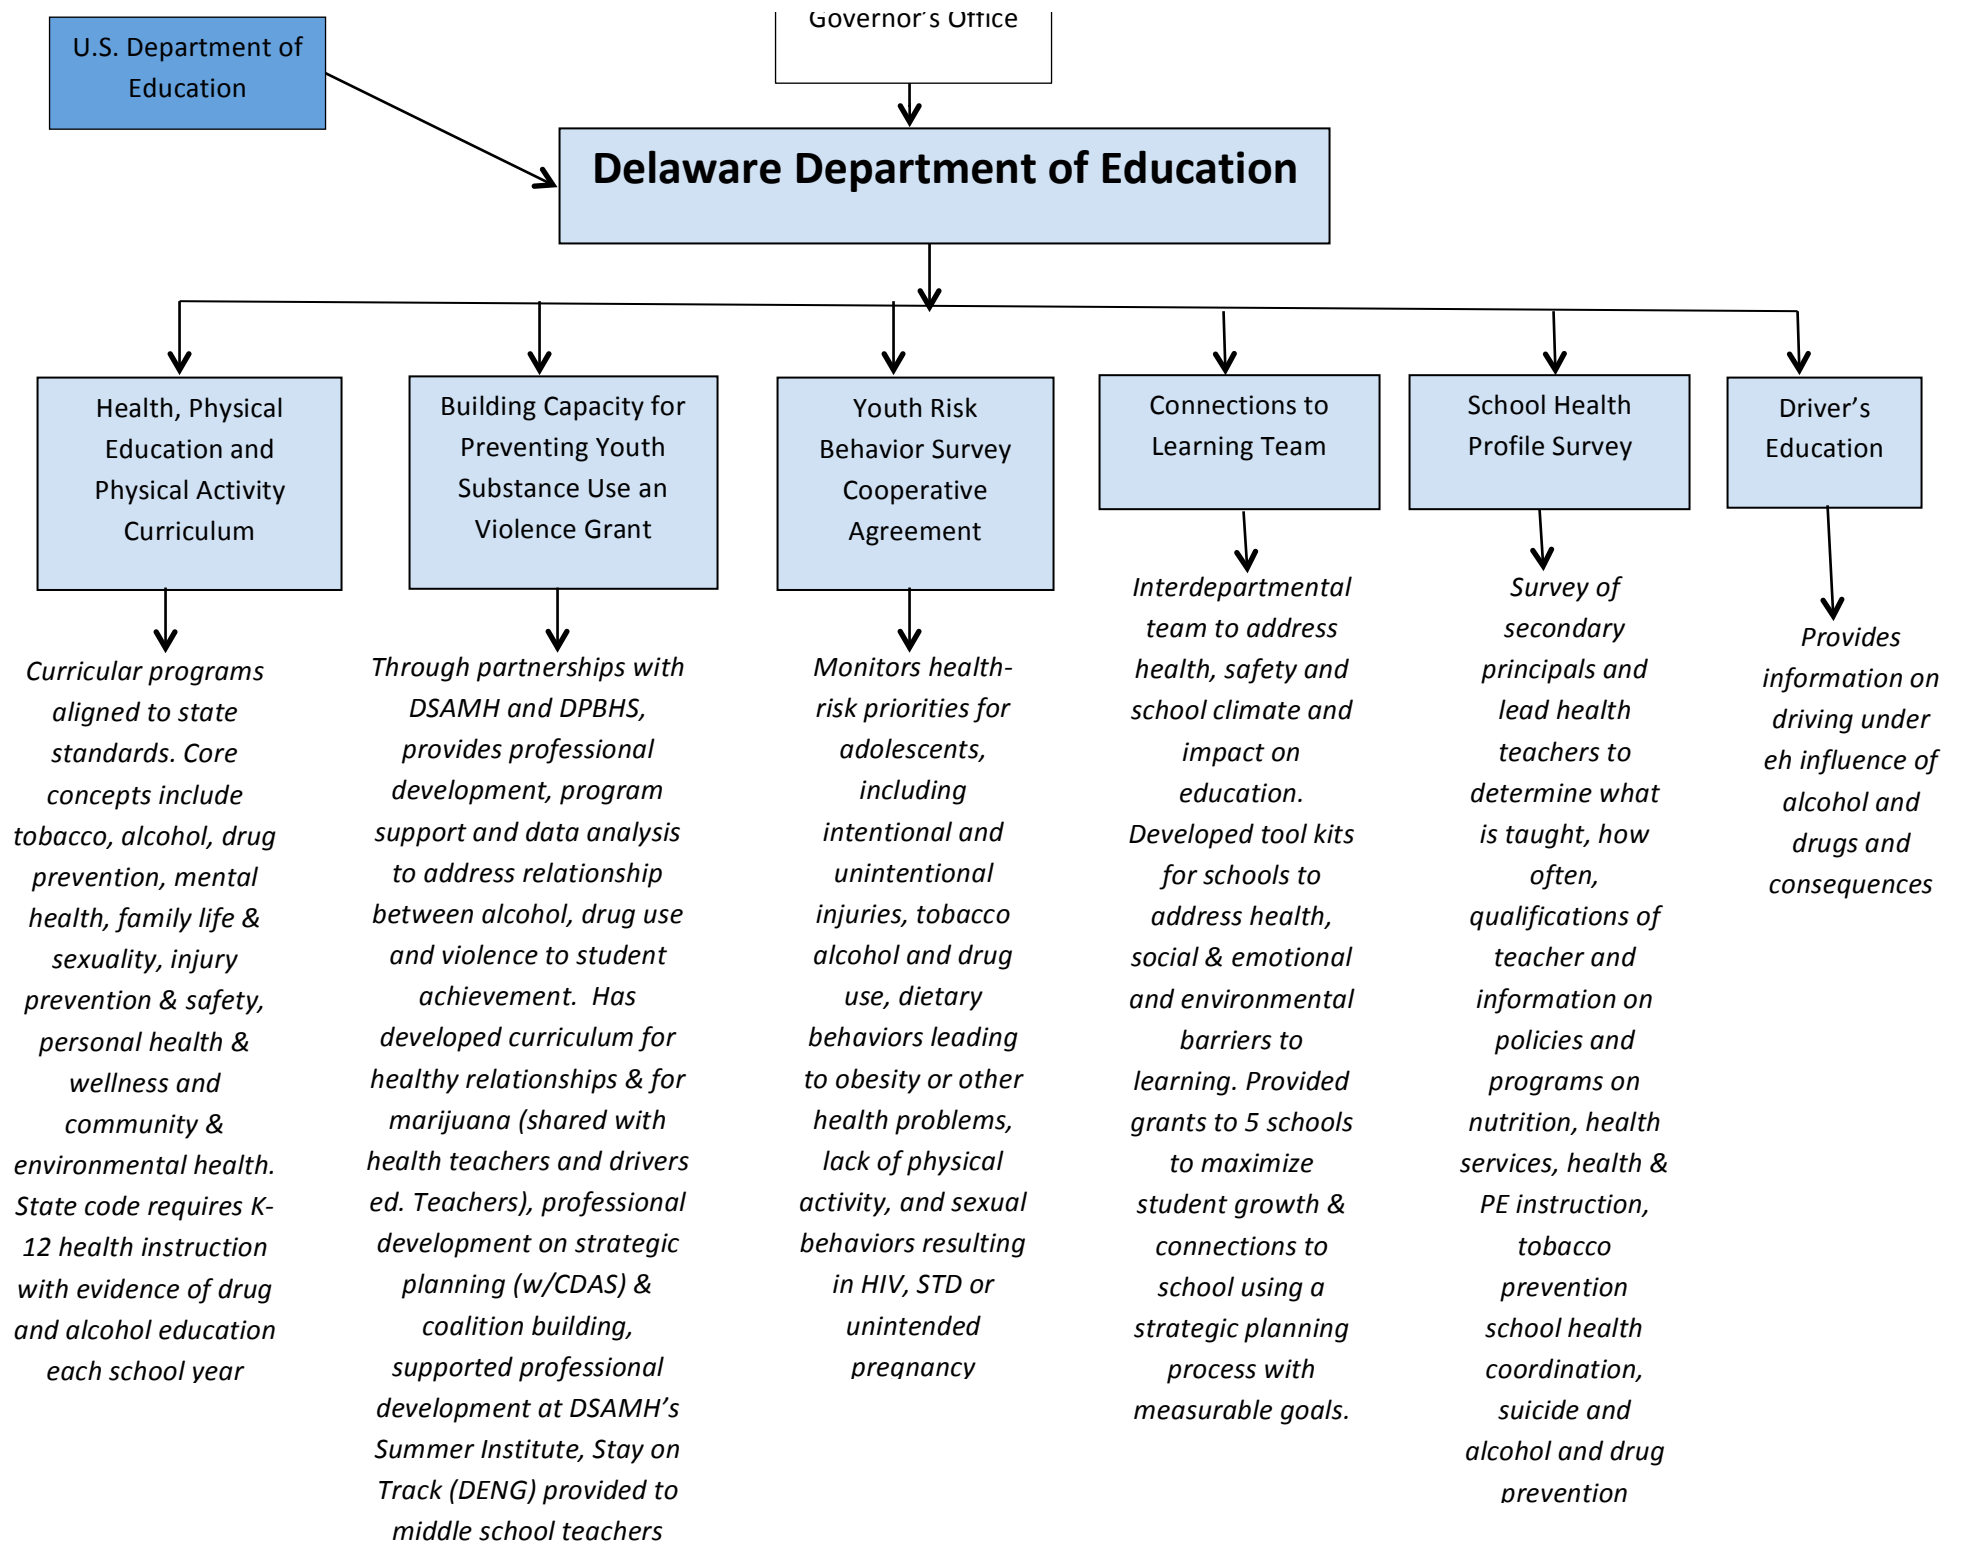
Governor's Office

U.S. Department of Education

Delaware Department of Education

Health, Physical Education and Physical Activity Curriculum

Curricular programs aligned to state standards. Core concepts include tobacco, alcohol, drug prevention, mental health, family life & sexuality, injury prevention & safety, personal health & wellness and community & environmental health. State code requires K-12 health instruction with evidence of drug and alcohol education each school year

Building Capacity for Preventing Youth Substance Use an Violence Grant

Through partnerships with DSAMH and DPBHS, provides professional development, program support and data analysis to address relationship between alcohol, drug use and violence to student achievement. Has developed curriculum for healthy relationships & for marijuana (shared with health teachers and drivers ed. Teachers), professional development on strategic planning (w/CDAS) & coalition building, supported professional development at DSAMH's Summer Institute, Stay on Track (DENG) provided to middle school teachers

Youth Risk Behavior Survey Cooperative Agreement

Monitors health-risk priorities for adolescents, including intentional and unintentional injuries, tobacco alcohol and drug use, dietary behaviors leading to obesity or other health problems, lack of physical activity, and sexual behaviors resulting in HIV, STD or unintended pregnancy

Connections to Learning Team

Interdepartmental team to address health, safety and school climate and impact on education. Developed tool kits for schools to address health, social & emotional and environmental barriers to learning. Provided grants to 5 schools to maximize student growth & connections to school using a strategic planning process with measurable goals.

School Health Profile Survey

Survey of secondary principals and lead health teachers to determine what is taught, how often, qualifications of teacher and information on policies and programs on nutrition, health services, health & PE instruction, tobacco prevention school health coordination, suicide and alcohol and drug prevention

Driver's Education

Provides information on driving under eh influence of alcohol and drugs and consequences